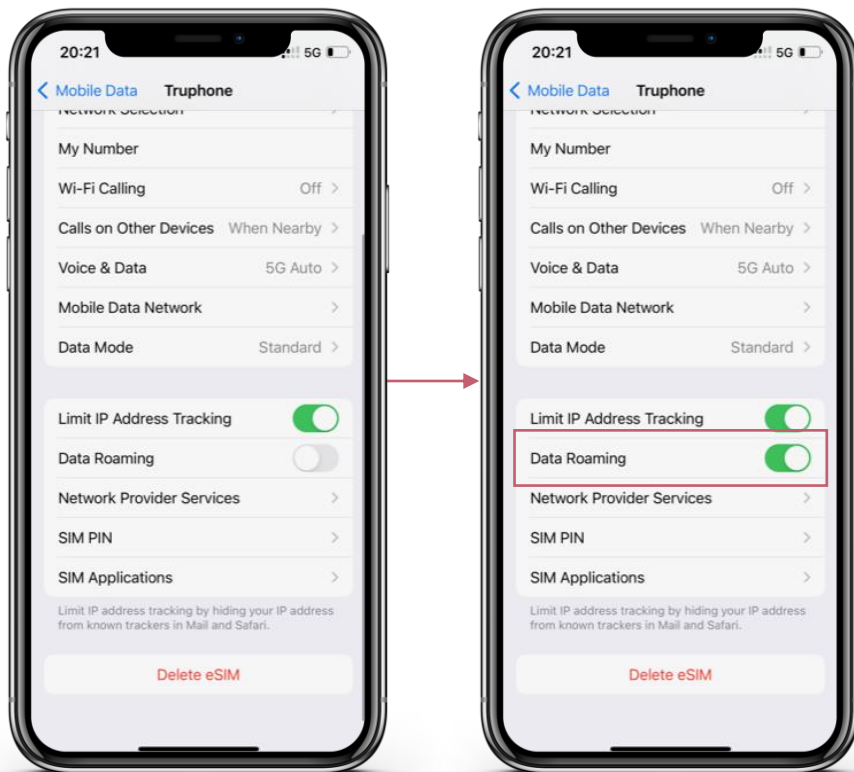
20:21
5G
Mobile Data
Truphone
Network Selection
My Number
Wi-Fi Calling Off
Calls on Other Devices When Nearby
Voice & Data 5G Auto
Mobile Data Network
Data Mode Standard
Limit IP Address Tracking
Data Roaming
Network Provider Services
SIM PIN
SIM Applications
Limit IP address tracking by hiding your IP address from known trackers in Mail and Safari.
Delete eSIM

20:21
5G
Mobile Data
Truphone
Network Selection
My Number
Wi-Fi Calling Off
Calls on Other Devices When Nearby
Voice & Data 5G Auto
Mobile Data Network
Data Mode Standard
Limit IP Address Tracking
Data Roaming
Network Provider Services
SIM PIN
SIM Applications
Limit IP address tracking by hiding your IP address from known trackers in Mail and Safari.
Delete eSIM